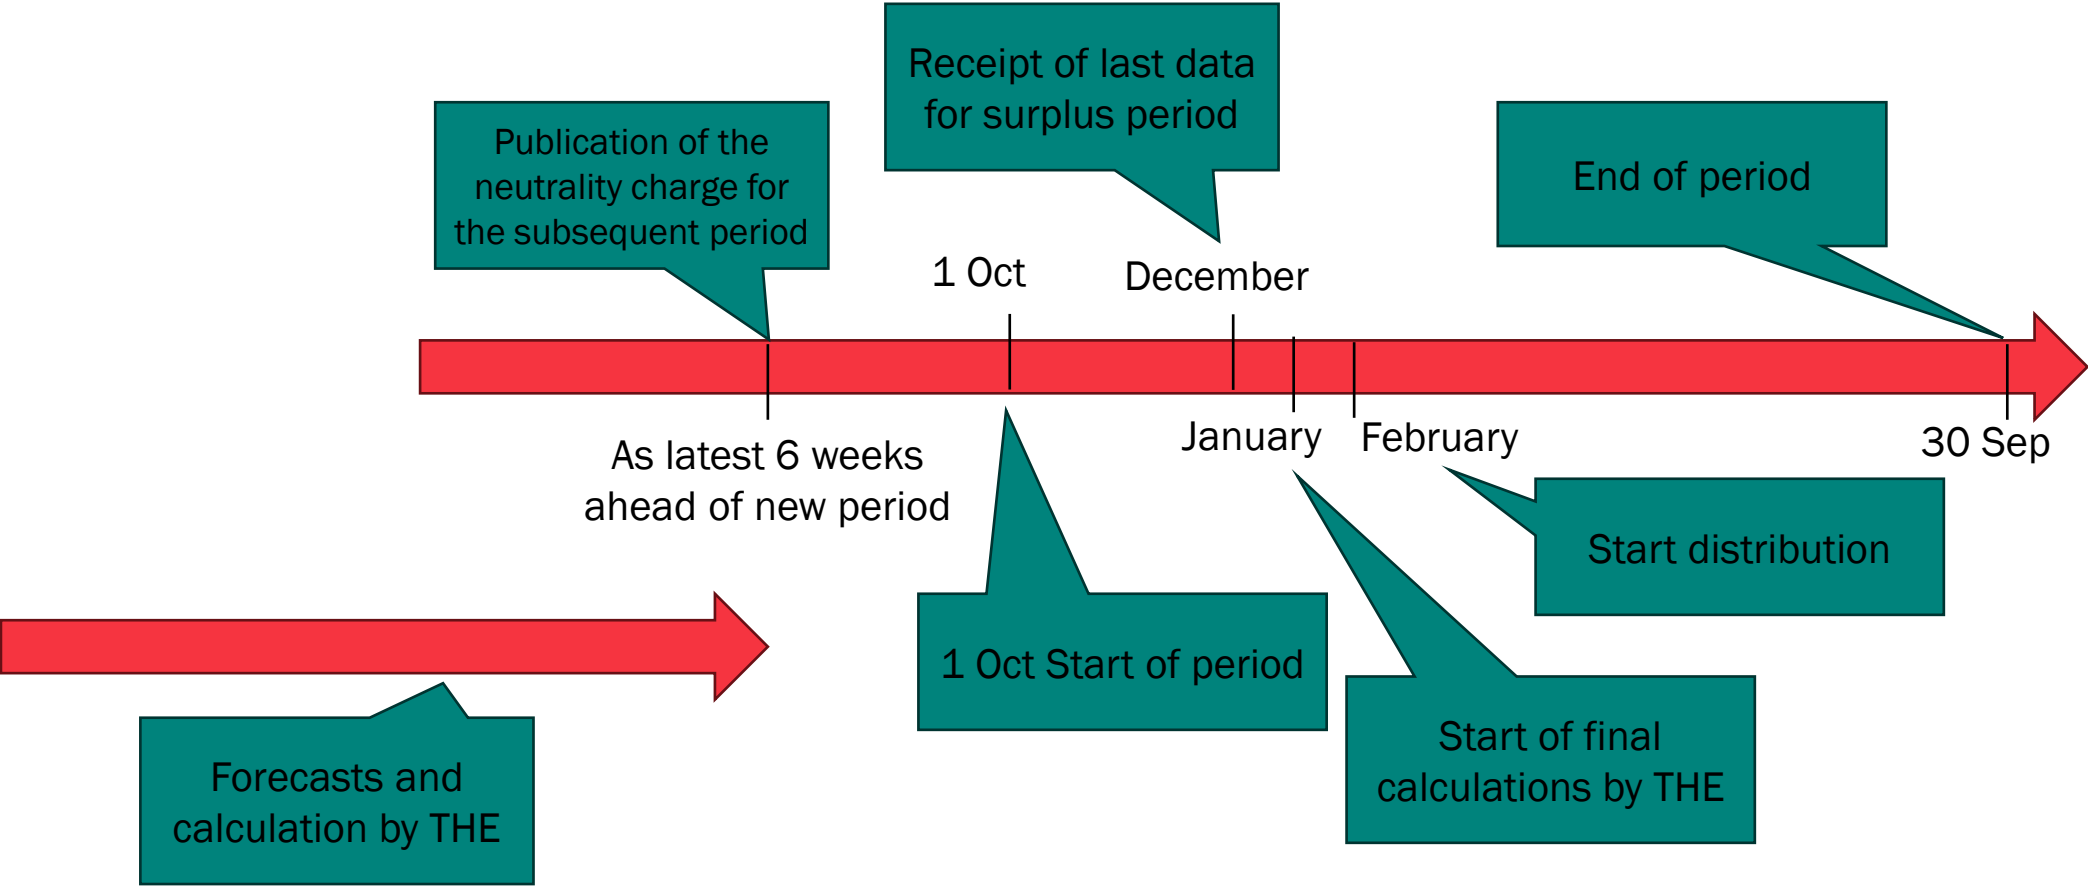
Receipt of last data for surplus period

Publication of the neutrality charge for the subsequent period

End of period

1 Oct

December

As latest 6 weeks ahead of new period

January

February

30 Sep

Start distribution

1 Oct Start of period

Start of final calculations by THE

Forecasts and calculation by THE